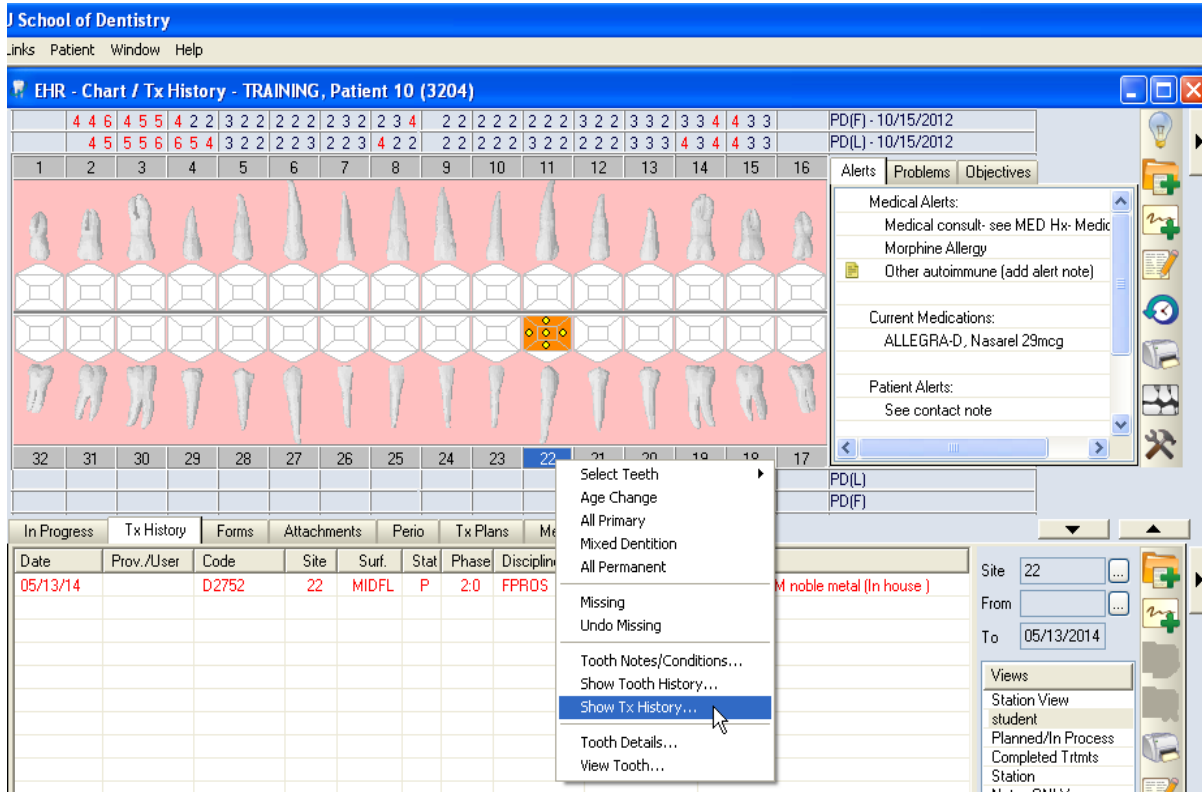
J School of Dentistry

Links Patient Window Help

EHR - Chart / Tx History - TRAINING, Patient 10 (3204)

| 4 4 6 | 4 5 5 | 4 2 2 | 3 2 2 | 2 2 2 | 2 3 2 | 2 3 4 | | 2 2 2 | 2 2 2 | 3 2 2 | 3 3 2 | 3 3 4 | 4 3 3 | PD(F) - 10/15/2012 |
|---|---|---|---|---|---|---|---|---|---|---|---|---|---|---|
| 4 5 | 5 5 6 | 6 5 4 | 3 2 2 | 2 2 3 | 2 2 3 | 4 2 2 | | 2 2 2 | 3 2 2 | 2 2 2 | 3 3 3 | 4 3 4 | 4 3 3 | PD(L) - 10/15/2012 |

1 2 3 4 5 6 7 8 9 10 11 12 13 14 15 16

Alerts Problems Objectives

Medical Alerts:
Medical consult- see MED Hx- Medic
Morphine Allergy
Other autoimmune (add alert note)

Current Medications:
ALLEGRA-D, Nasarel 29mcg

Patient Alerts:
See contact note

32 31 30 29 28 27 26 25 24 23 22 21 20 19 18 17

PD(L)
PD(F)

Select Teeth
Age Change
All Primary
Mixed Dentition
All Permanent
Missing
Undo Missing
Tooth Notes/Conditions...
Show Tooth History...
Show Tx History...
Tooth Details...
View Tooth...

In Progress Tx History Forms Attachments Perio Tx Plans Me

| Date | Prov./User | Code | Site | Surf. | Stat | Phase | Disciplin |
|---|---|---|---|---|---|---|---|
| 05/13/14 | | D2752 | 22 | MIDFL | P | 2:0 | FPROS |

M noble metal (In house )

Site 22
From
To 05/13/2014

Views
Station View
student
Planned/In Process
Completed Trtmts
Station